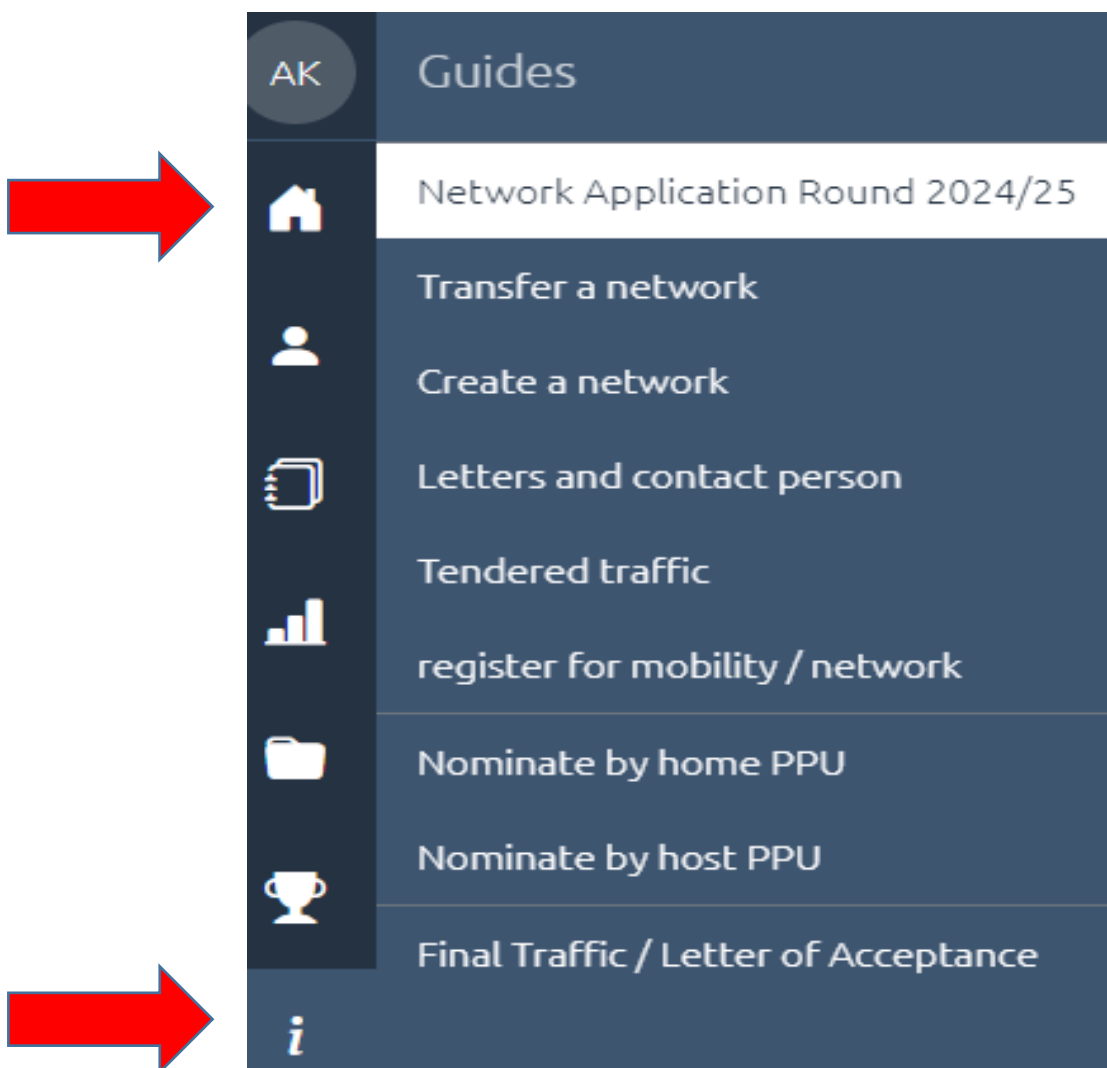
AK

Guides

Network Application Round 2024/25

Transfer a network

Create a network

Letters and contact person

Tendered traffic

register for mobility / network

Nominate by home PPU

Nominate by host PPU

Final Traffic / Letter of Acceptance

i